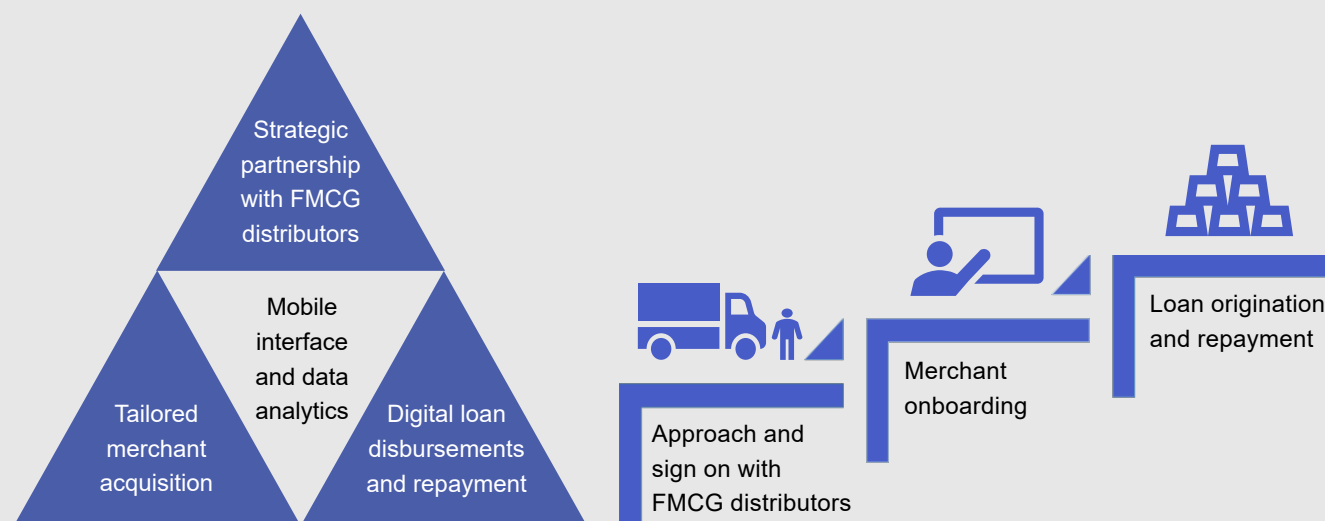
Strategic partnership with FMCG distributors

Mobile interface and data analytics

Tailored merchant acquisition

Digital loan disbursements and repayment

Approach and sign on with FMCG distributors

Merchant onboarding

Loan origination and repayment